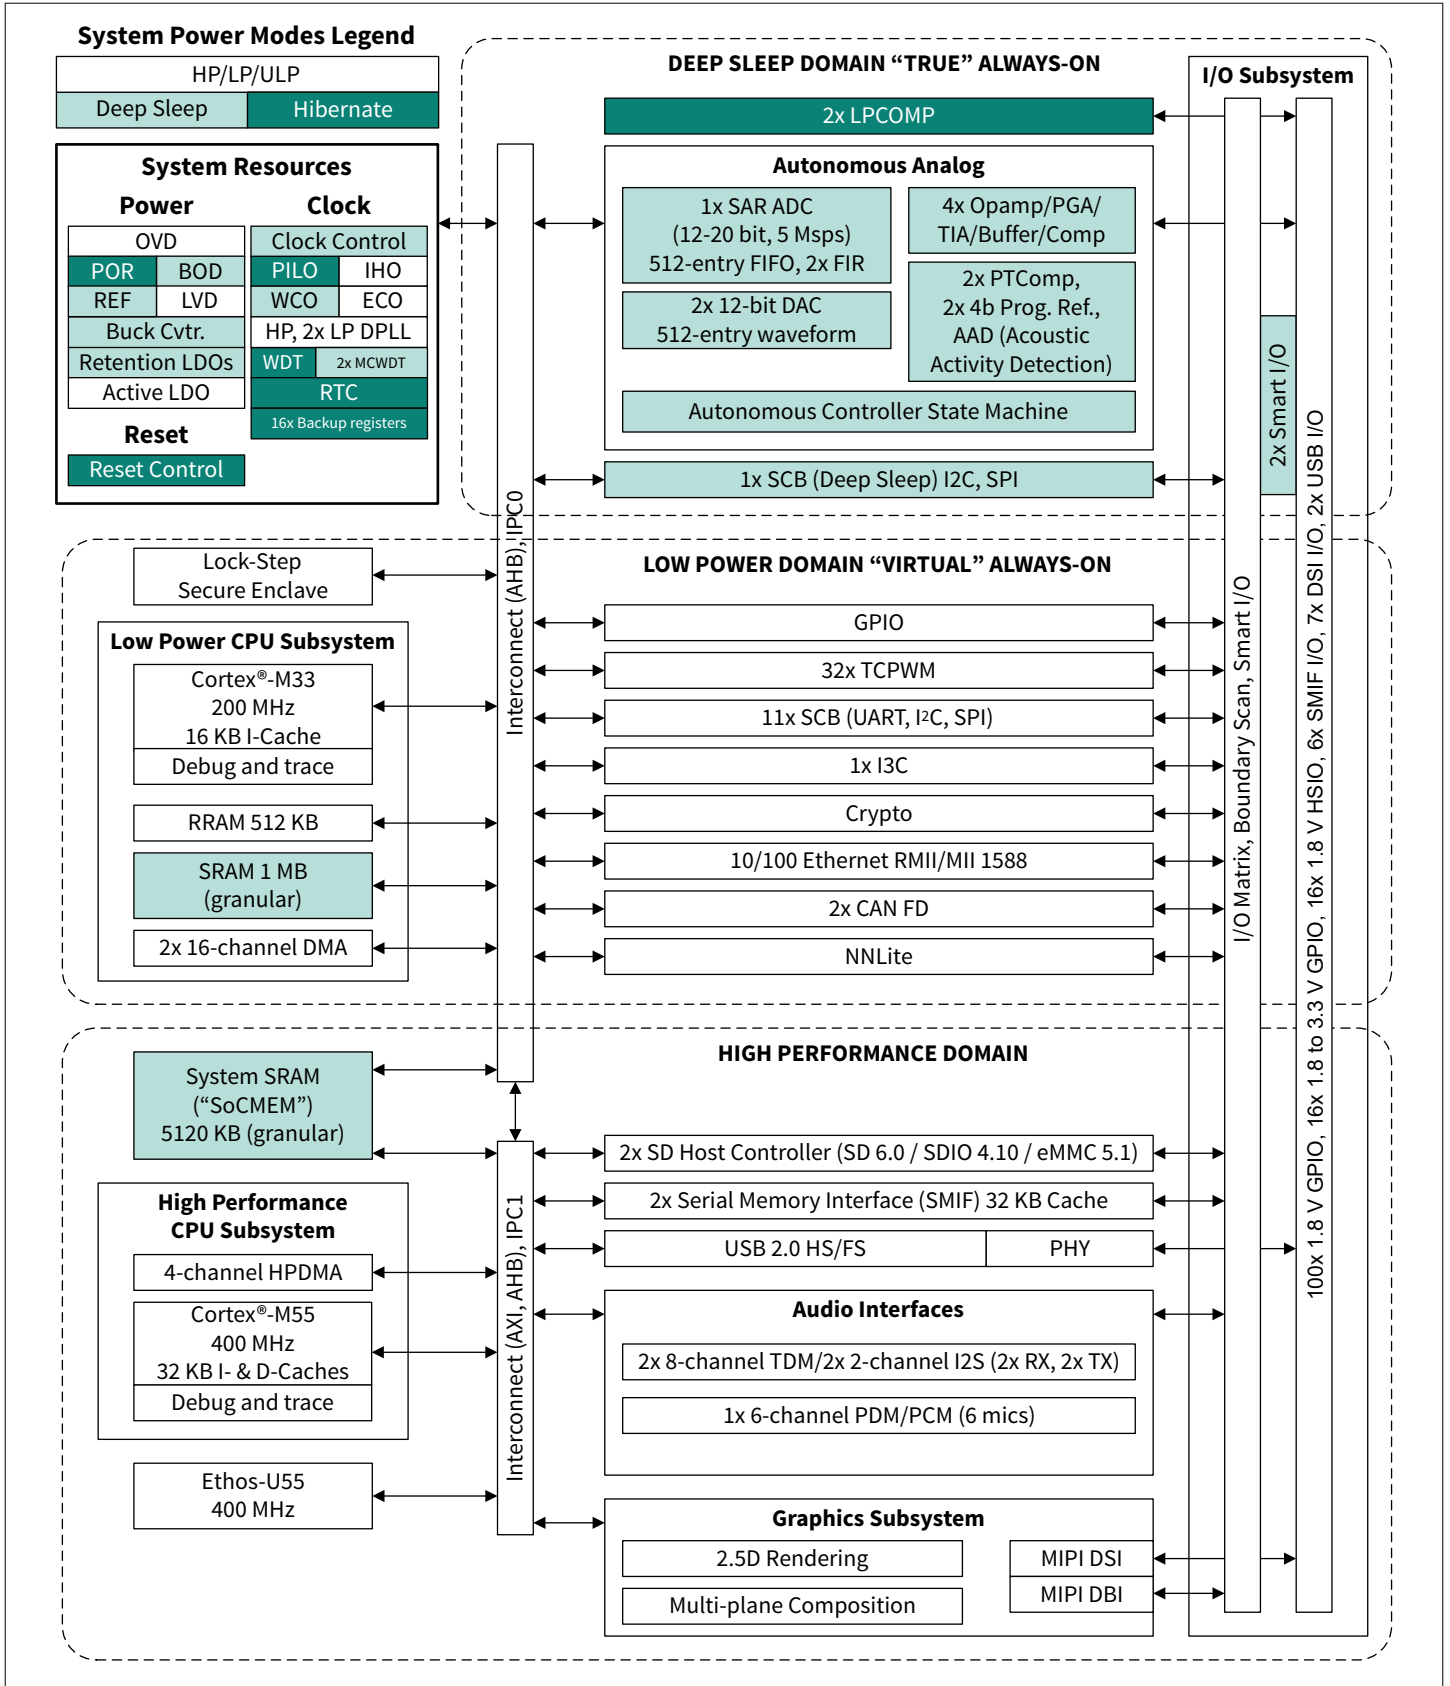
System Power Modes Legend

HP/LP/ULP

Deep Sleep

Hibernate

System Resources

Power

OVD

POR

BOD

REF

LVD

Buck Cvtr.

Retention LDOs

Active LDO

Clock

Clock Control

PILO

IHO

WCO

ECO

HP, 2x LP DPLL

WDT

2x MCWDT

RTC

16x Backup registers

Reset

Reset Control

DEEP SLEEP DOMAIN “TRUE” ALWAYS-ON

2x LPCOMP

Autonomous Analog

1x SAR ADC (12-20 bit, 5 Msps) 512-entry FIFO, 2x FIR

4x Opamp/PGA/ TIA/Buffer/Comp

2x 12-bit DAC 512-entry waveform

2x PTComp, 2x 4b Prog. Ref., AAD (Acoustic Activity Detection)

Autonomous Controller State Machine

1x SCB (Deep Sleep) I2C, SPI

I/O Subsystem

2x Smart I/O

I/O Matrix, Boundary Scan, Smart I/O

100x 1.8 V GPIO, 16x 1.8 to 3.3 V GPIO, 16x 1.8 V HSIO, 6x SMIF I/O, 7x DSI I/O, 2x USB I/O

Interconnect (AHB), IPC0

LOW POWER DOMAIN “VIRTUAL” ALWAYS-ON

Lock-Step Secure Enclave

Low Power CPU Subsystem

Cortex®-M33 200 MHz 16 KB I-Cache

Debug and trace

RRAM 512 KB

SRAM 1 MB (granular)

2x 16-channel DMA

GPIO

32x TCPWM

11x SCB (UART, I2C, SPI)

1x I3C

Crypto

10/100 Ethernet RMII/MII 1588

2x CAN FD

NNLite

HIGH PERFORMANCE DOMAIN

System SRAM (“SoCMEM”) 5120 KB (granular)

High Performance CPU Subsystem

4-channel HPDMA

Cortex®-M55 400 MHz 32 KB I- & D-Caches

Debug and trace

Ethos-U55 400 MHz

Interconnect (AXI, AHB), IPC1

2x SD Host Controller (SD 6.0 / SDIO 4.10 / eMMC 5.1)

2x Serial Memory Interface (SMIF) 32 KB Cache

USB 2.0 HS/FS

PHY

Audio Interfaces

2x 8-channel TDM/2x 2-channel I2S (2x RX, 2x TX)

1x 6-channel PDM/PCM (6 mics)

Graphics Subsystem

2.5D Rendering

Multi-plane Composition

MIPI DSI

MIPI DBI